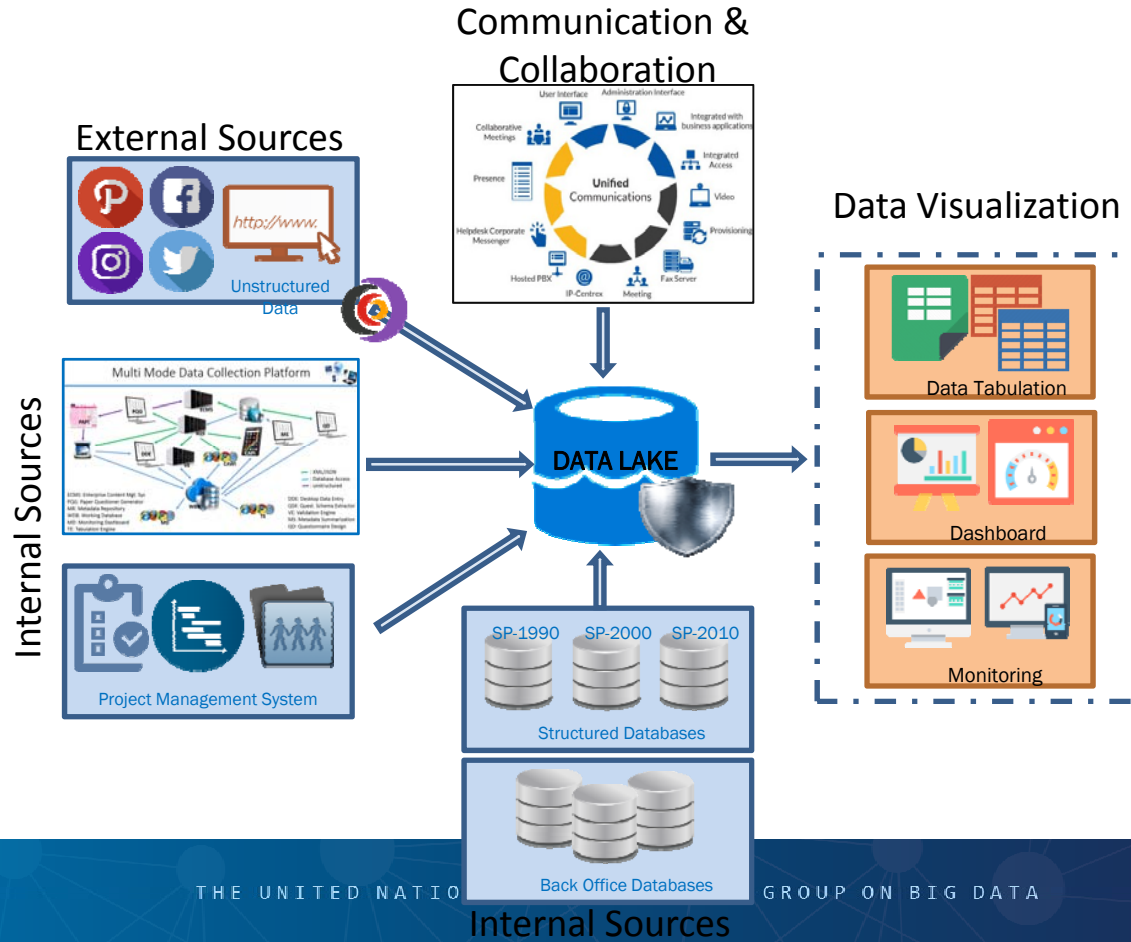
Communication & Collaboration

User Interface
Administration Interface
Collaborative Meetings
Integrated with business applications
Integrated Access
Presence
Unified Communications
Video
Helpdesk Corporate Messenger
Provisioning
Hosted PBX
IP-Centrex
Meeting
Fax Server

External Sources

http://www.
Unstructured Data

Data Visualization

Data Tabulation
Dashboard
Monitoring

Internal Sources

Multi Mode Data Collection Platform

ECMS: Enterprise Content Mgt. Sys
PQG: Paper Questioner Generator
MR: Metadata Repository
WDB: Working Database
MD: Monitoring Dashboard
TE: Tabulation Engine
DDE: Desktop Data Entry
QSE: Quest. Schema Extractor
VE: Validation Engine
MS: Metadata Summarization
QD: Questionnaire Design

DATA LAKE

Project Management System

SP-1990
SP-2000
SP-2010
Structured Databases

Back Office Databases

THE UNITED NATIO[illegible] GROUP ON BIG DATA

Internal Sources